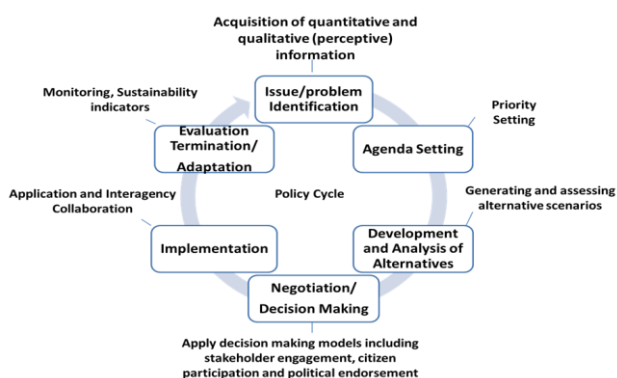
Acquisition of quantitative and qualitative (perceptive) information

Issue/problem Identification

Priority Setting

Agenda Setting

Generating and assessing alternative scenarios

Development and Analysis of Alternatives

Negotiation/ Decision Making

Apply decision making models including stakeholder engagement, citizen participation and political endorsement

Implementation

Application and Interagency Collaboration

Evaluation Termination/ Adaptation

Monitoring, Sustainability indicators

Policy Cycle